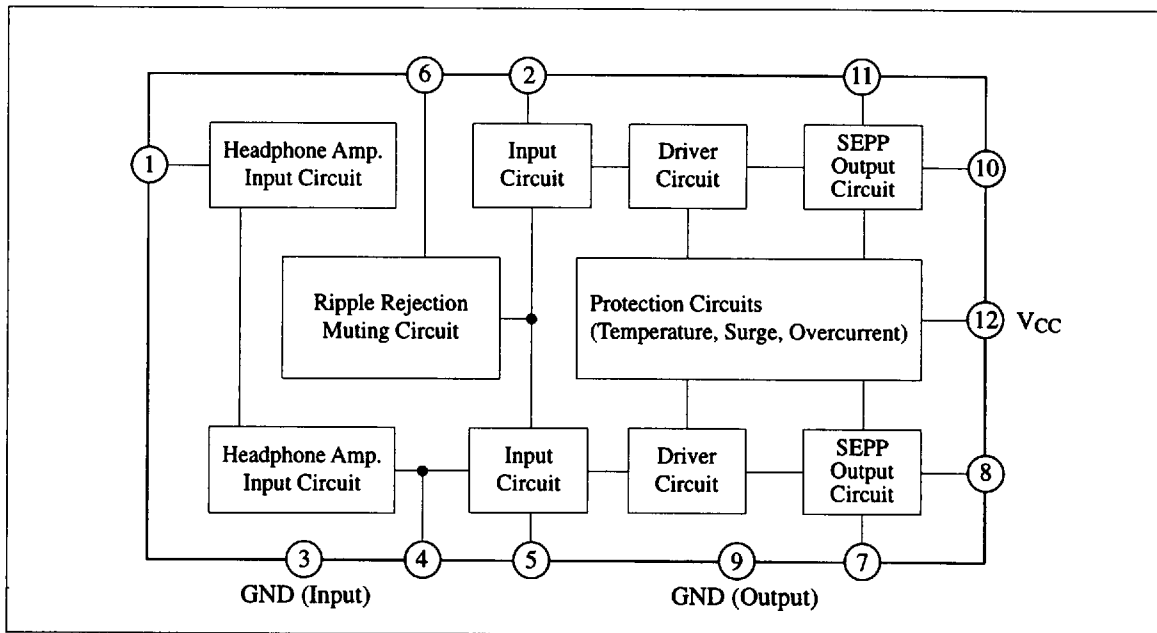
6
2
11
1
Headphone Amp. Input Circuit
Input Circuit
Driver Circuit
SEPP Output Circuit
10
Ripple Rejection Muting Circuit
Protection Circuits (Temperature, Surge, Overcurrent)
12
$V_{CC}$
Headphone Amp. Input Circuit
Input Circuit
Driver Circuit
SEPP Output Circuit
8
3
4
5
9
7
GND (Input)
GND (Output)